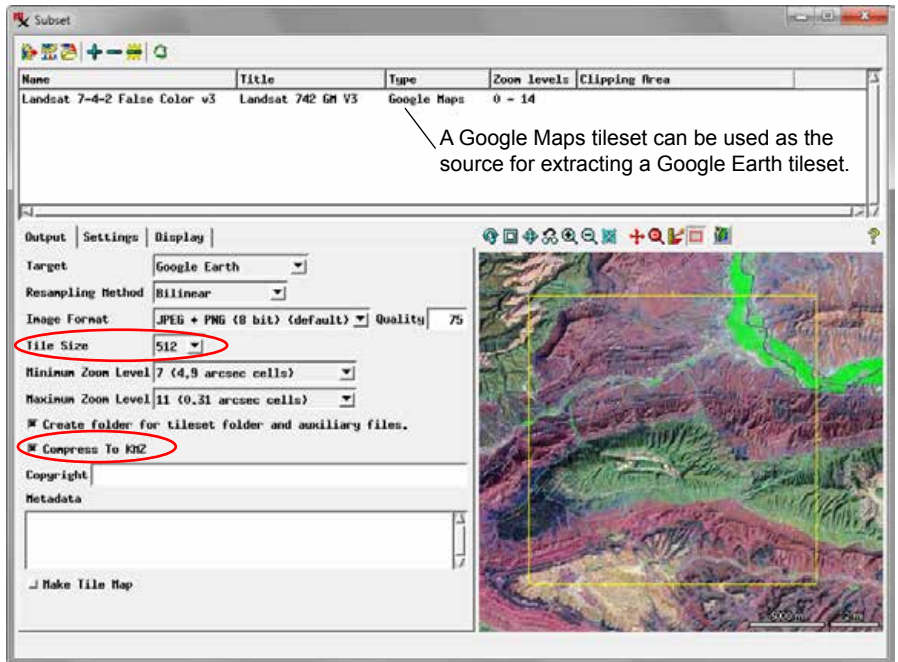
Subset

| Name | Title | Type | Zoom levels | Clipping Area |
|---|---|---|---|---|
| Landsat 7-4-2 False Color v3 | Landsat 742 GM V3 | Google Maps | 0 - 14 | |

A Google Maps tileset can be used as the source for extracting a Google Earth tileset.

Output | Settings | Display

Target Google Earth

Resampling Method Bilinear

Image Format JPEG + PNG (8 bit) (default) Quality 75

Tile Size 512

Minimum Zoom Level 7 (4.9 arcsec cells)

Maximum Zoom Level 11 (0.31 arcsec cells)

Create folder for tileset folder and auxiliary files.

Compress To KMZ

Copyright

Metadata

Make Tile Map

5000 m